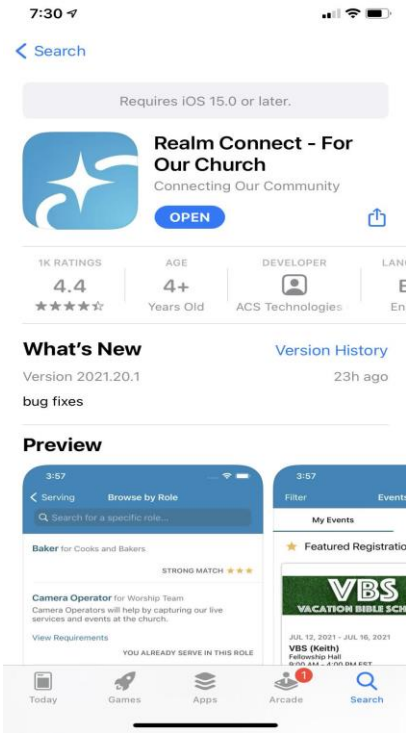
7:30

Search

Requires iOS 15.0 or later.

Realm Connect - For Our Church
Connecting Our Community

OPEN

| 1K RATINGS | AGE | DEVELOPER | LAN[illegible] |
|---|---|---|---|
| 4.4 | 4+ | | E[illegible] |
| ★★★★☆ | Years Old | ACS Technologies | En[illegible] |

What's New
Version History
Version 2021.20.1
23h ago
bug fixes

Preview

3:57
Serving
Browse by Role
Search for a specific role...
Baker for Cooks and Bakers
STRONG MATCH ★★★
Camera Operator for Worship Team
Camera Operators will help by capturing our live services and events at the church.
View Requirements
YOU ALREADY SERVE IN THIS ROLE

3:57
Filter
Event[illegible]
My Events
Featured Registratio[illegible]
VBS
VACATION BIBLE SCH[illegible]
JUL 12, 2021 - JUL 16, 2021
VBS (Keith)
Fellowship Hall
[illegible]

Today
Games
Apps
1
Arcade
Search